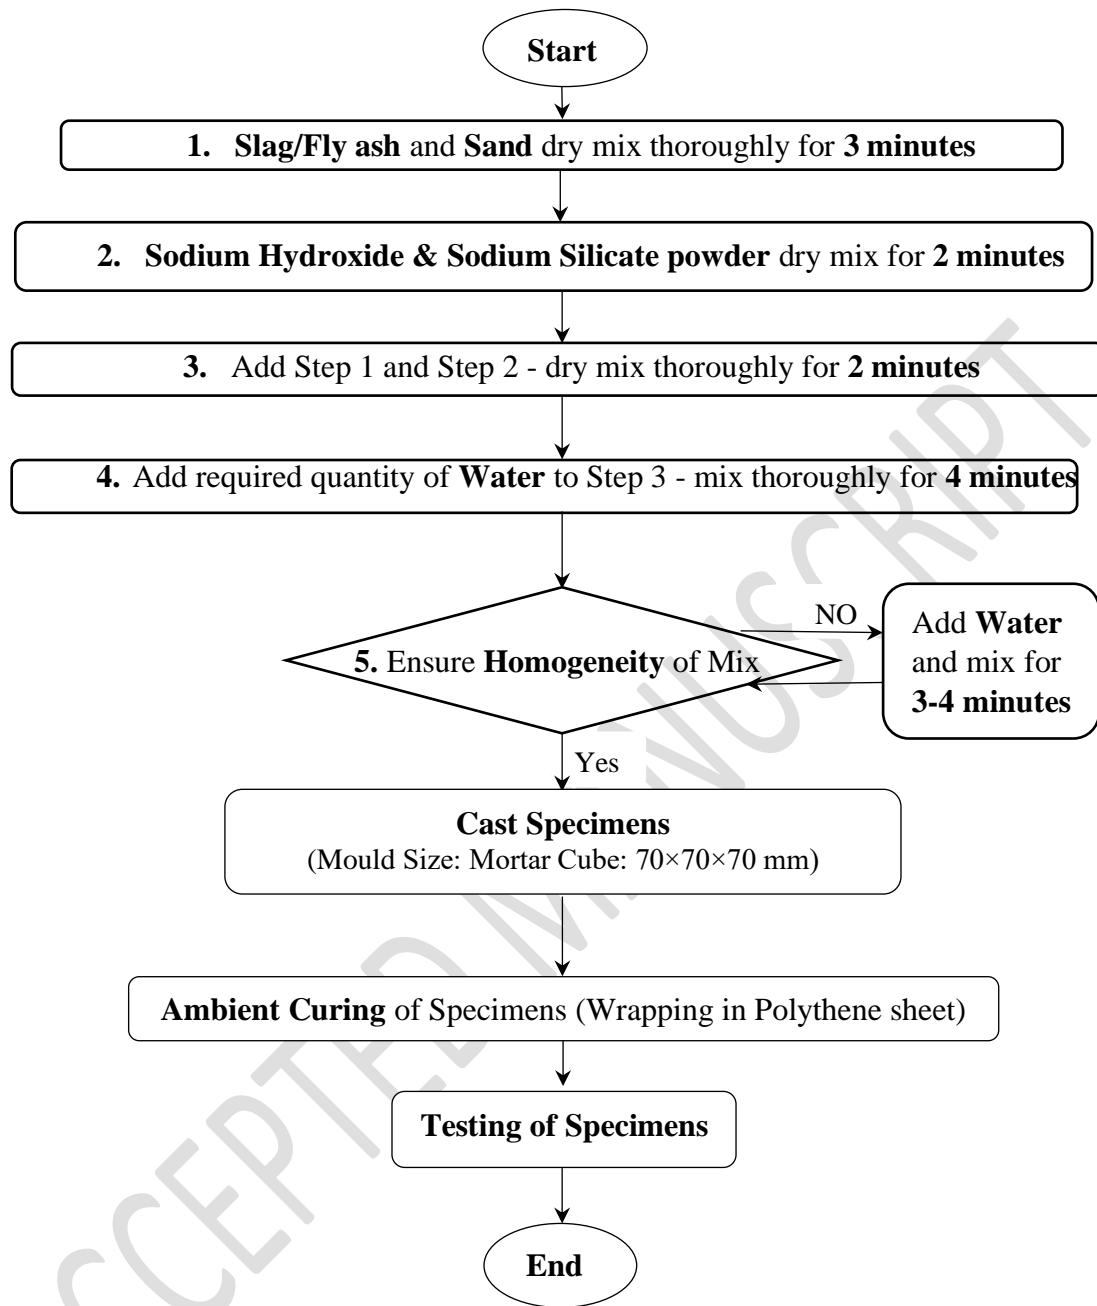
Start

1. Slag/Fly ash and Sand dry mix thoroughly for 3 minutes

2. Sodium Hydroxide & Sodium Silicate powder dry mix for 2 minutes

3. Add Step 1 and Step 2 - dry mix thoroughly for 2 minutes

4. Add required quantity of Water to Step 3 - mix thoroughly for 4 minutes

5. Ensure Homogeneity of Mix

NO

Add Water and mix for 3-4 minutes

Yes

Cast Specimens
(Mould Size: Mortar Cube: 70×70×70 mm)

Ambient Curing of Specimens (Wrapping in Polythene sheet)

Testing of Specimens

End

CCEPTED MANUSCRIPT